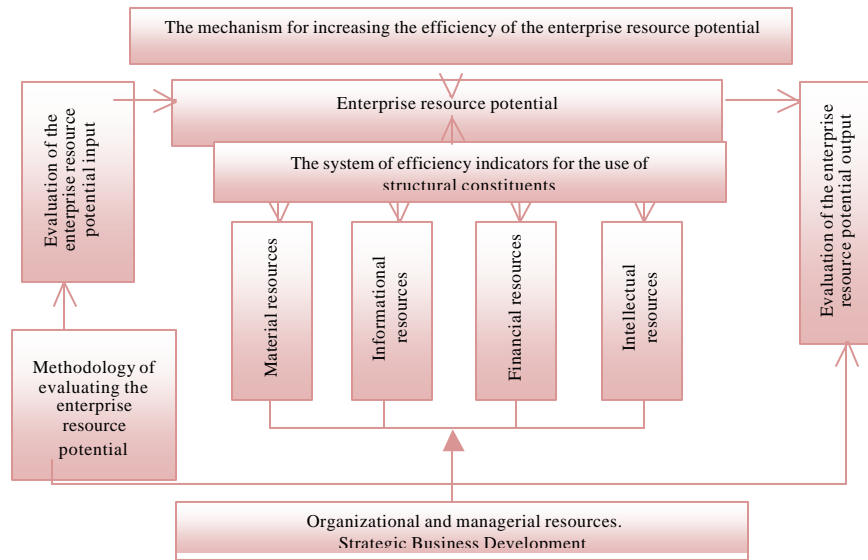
The mechanism for increasing the efficiency of the enterprise resource potential

Evaluation of the enterprise resource potential input

Enterprise resource potential

Evaluation of the enterprise resource potential output

The system of efficiency indicators for the use of structural constituents

Material resources

Informational resources

Financial resources

Intellectual resources

Methodology of evaluating the enterprise resource potential

Organizational and managerial resources. Strategic Business Development